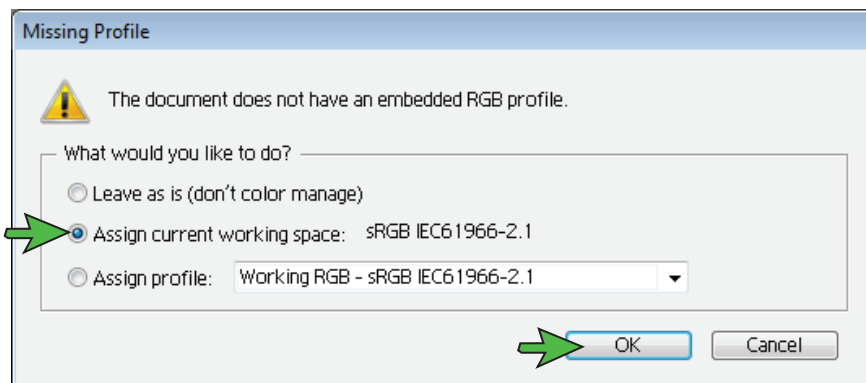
Missing Profile

The document does not have an embedded RGB profile.

What would you like to do?

Leave as is (don't color manage)

Assign current working space: sRGB IEC61966-2.1

Assign profile: Working RGB - sRGB IEC61966-2.1

OK

Cancel